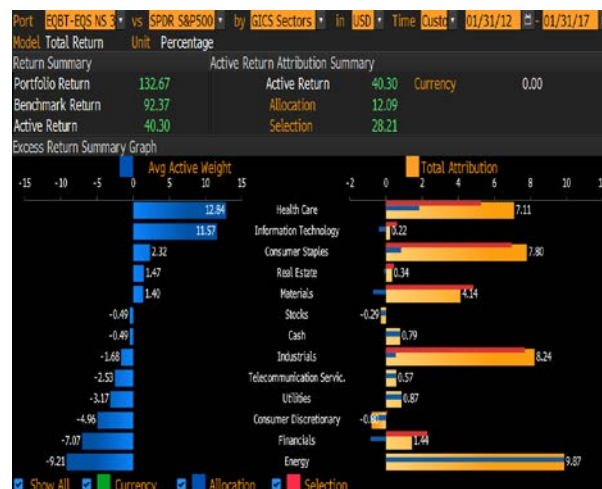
Port EQBT-EQS NS 3 vs SPDR S&P500 by GICS Sectors in USD Time Custo 01/31/12 - 01/31/17
Model Total Return Unit Percentage

Return Summary
Portfolio Return 132.67
Benchmark Return 92.37
Active Return 40.30

Active Return Attribution Summary
Active Return 40.30 Currency 0.00
Allocation 12.09
Selection 28.21

Excess Return Summary Graph

Avg Active Weight
-15 -10 -5 0 5 10 15

Total Attribution
-2 0 2 4 6 8 10

| Avg Active Weight | Sector | Total Attribution |
|---|---|---|
| 12.84 | Health Care | 7.11 |
| 11.57 | Information Technology | 0.22 |
| 2.32 | Consumer Staples | 7.80 |
| 1.47 | Real Estate | 0.34 |
| 1.40 | Materials | 4.14 |
| -0.49 | Stocks | -0.29 |
| -0.49 | Cash | 0.79 |
| -1.68 | Industrials | 8.24 |
| -2.53 | Telecommunication Servic. | 0.57 |
| -3.17 | Utilities | 0.87 |
| -4.96 | Consumer Discretionary | -0.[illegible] |
| -7.07 | Financials | 1.44 |
| -9.21 | Energy | 9.87 |

Show All Currency Allocation Selection